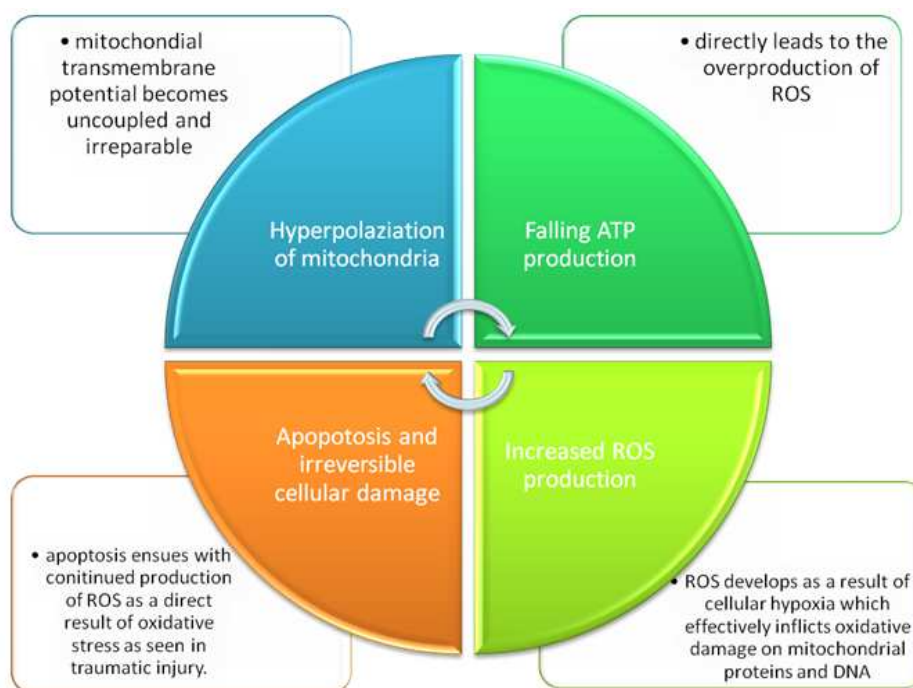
• mitochondial transmembrane potential becomes uncoupled and irreparable

• directly leads to the overproduction of ROS

Hyperpolaziation of mitochondria

Falling ATP production

Apoptosis and irreversible cellular damage

Increased ROS production

• apoptosis ensues with conitinued production of ROS as a direct result of oxidative stress as seen in traumatic injury.

• ROS develops as a result of cellular hypoxia which effectively inflicts oxidative damage on mitochondrial proteins and DNA